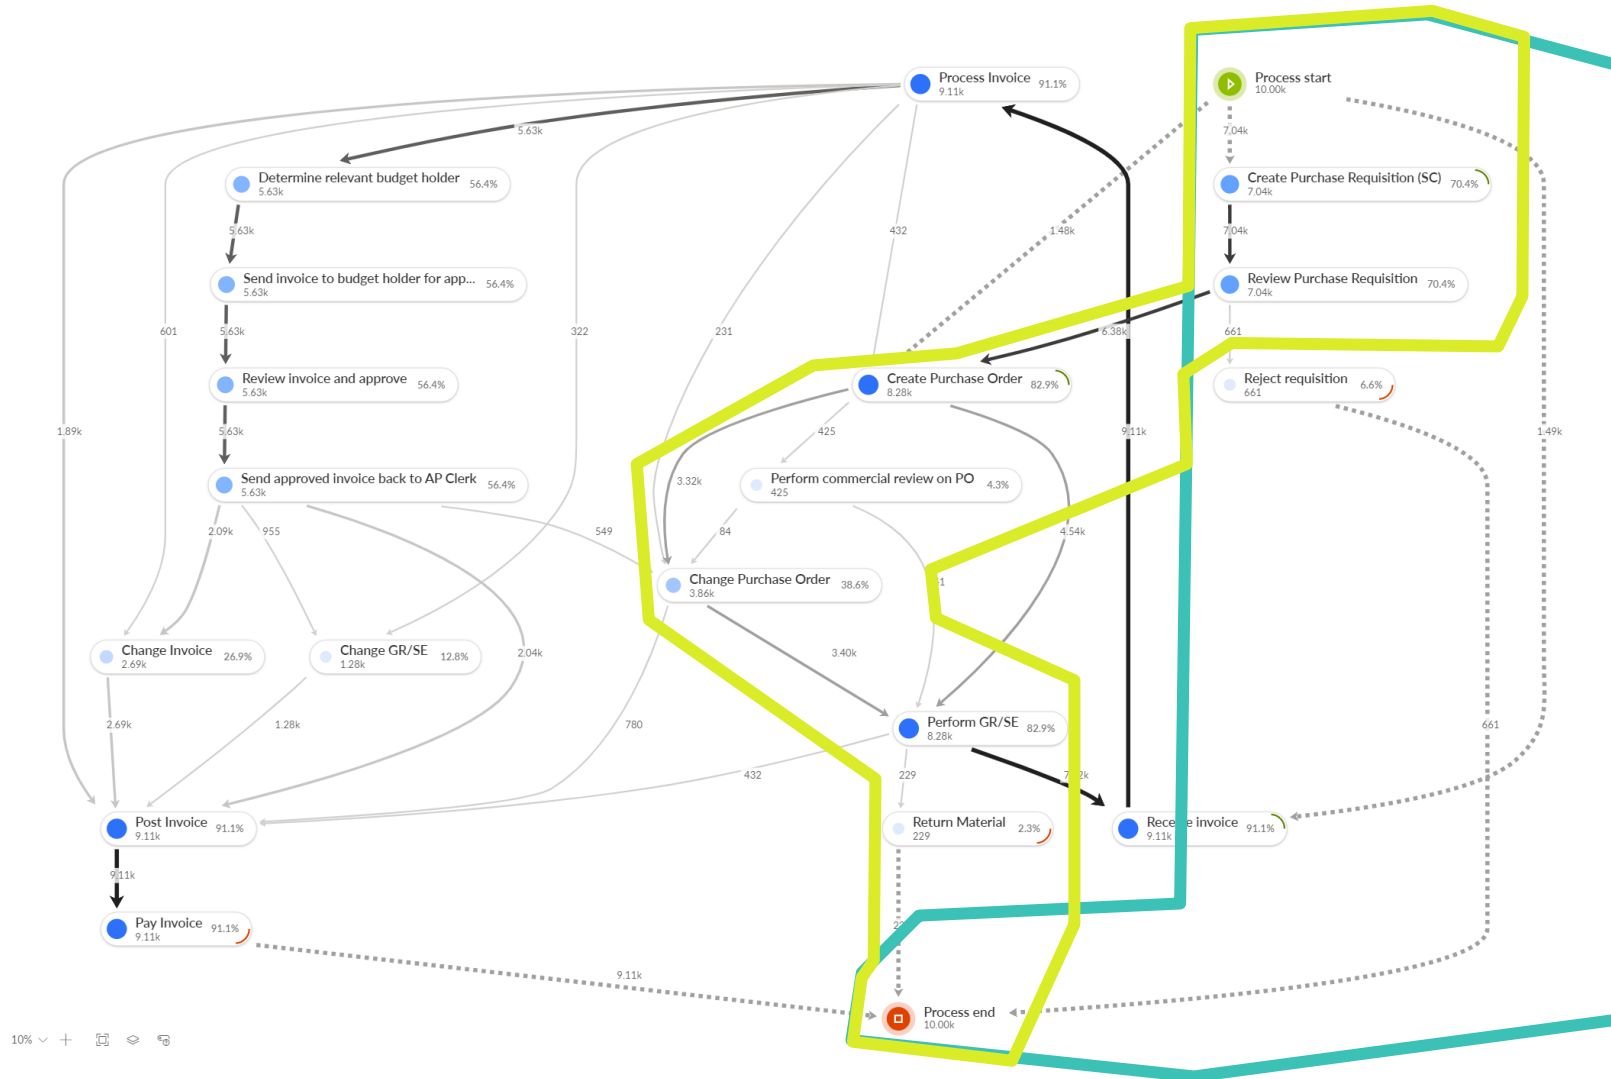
Process Invoice 91.1%
9.11k

Process start
10.00k

5.63k

7.04k

Determine relevant budget holder 56.4%
5.63k

Create Purchase Requisition (SC) 70.4%
7.04k

5.63k

432

1.48k

7.04k

Send invoice to budget holder for app... 56.4%
5.63k

Review Purchase Requisition 70.4%
7.04k

601

5.63k

322

231

6.38k

661

Review invoice and approve 56.4%
5.63k

Create Purchase Order 82.9%
8.28k

Reject requisition 6.6%
661

1.89k

5.63k

425

9.11k

1.49k

3.32k

Send approved invoice back to AP Clerk 56.4%
5.63k

Perform commercial review on PO 4.3%
425

2.09k

955

549

84

4.54k

Change Purchase Order 38.6%
3.86k

1

Change Invoice 26.9%
2.69k

Change GR/SE 12.8%
1.28k

2.04k

3.40k

2.69k

1.28k

780

661

Perform GR/SE 82.9%
8.28k

432

229

7.2k

Post Invoice 91.1%
9.11k

Return Material 2.3%
229

Rece e invoice 91.1%
9.11k

9.11k

Pay Invoice 91.1%
9.11k

22

9.11k

Process end
10.00k

10%